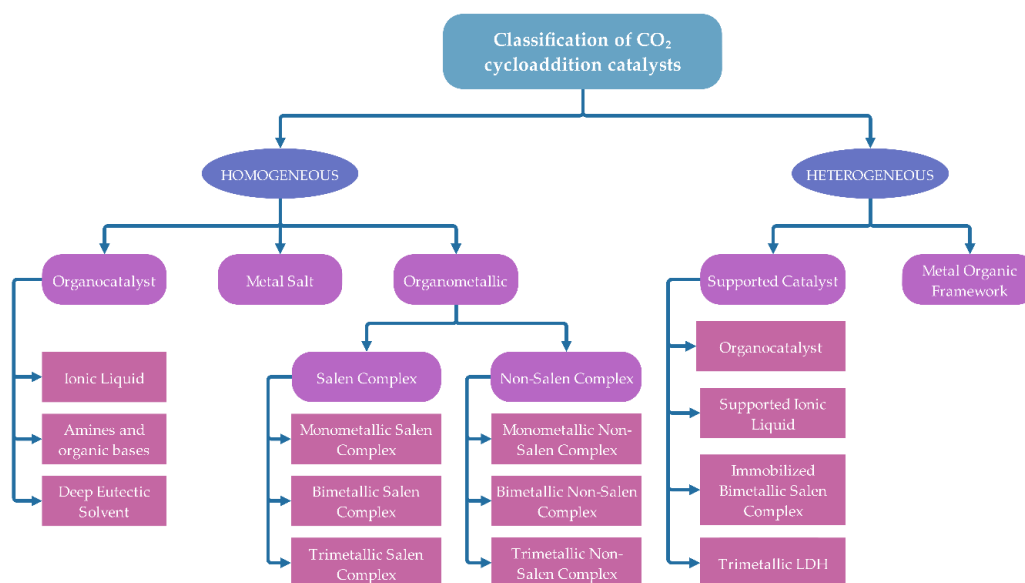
Classification of $CO_2$ cycloaddition catalysts

HOMOGENEOUS

HETEROGENEOUS

Organocatalyst

Metal Salt

Organometallic

Supported Catalyst

Metal Organic Framework

Ionic Liquid

Amines and organic bases

Deep Eutectic Solvent

Salen Complex

Monometallic Salen Complex

Bimetallic Salen Complex

Trimetallic Salen Complex

Non-Salen Complex

Monometallic Non-Salen Complex

Bimetallic Non-Salen Complex

Trimetallic Non-Salen Complex

Organocatalyst

Supported Ionic Liquid

Immobilized Bimetallic Salen Complex

Trimetallic LDH